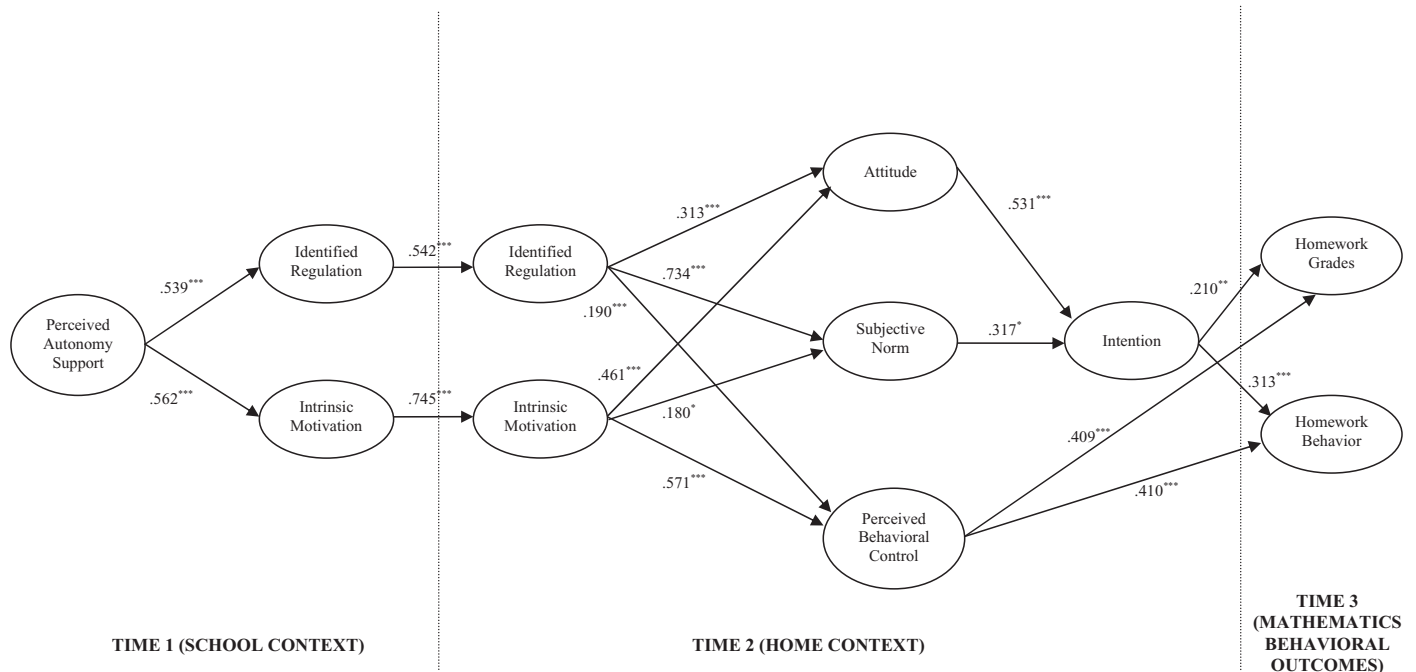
Perceived Autonomy Support

$.539^{***}$

$.562^{***}$

Identified Regulation

Intrinsic Motivation

$.542^{***}$

$.745^{***}$

Identified Regulation

Intrinsic Motivation

$.313^{***}$

$.734^{***}$

$.190^{***}$

$.461^{***}$

$.180^{*}$

$.571^{***}$

Attitude

Subjective Norm

Perceived Behavioral Control

$.531^{***}$

$.317^{*}$

Intention

$.210^{**}$

$.313^{***}$

$.409^{***}$

$.410^{***}$

Homework Grades

Homework Behavior

TIME 1 (SCHOOL CONTEXT)

TIME 2 (HOME CONTEXT)

TIME 3 (MATHEMATICS BEHAVIORAL OUTCOMES)